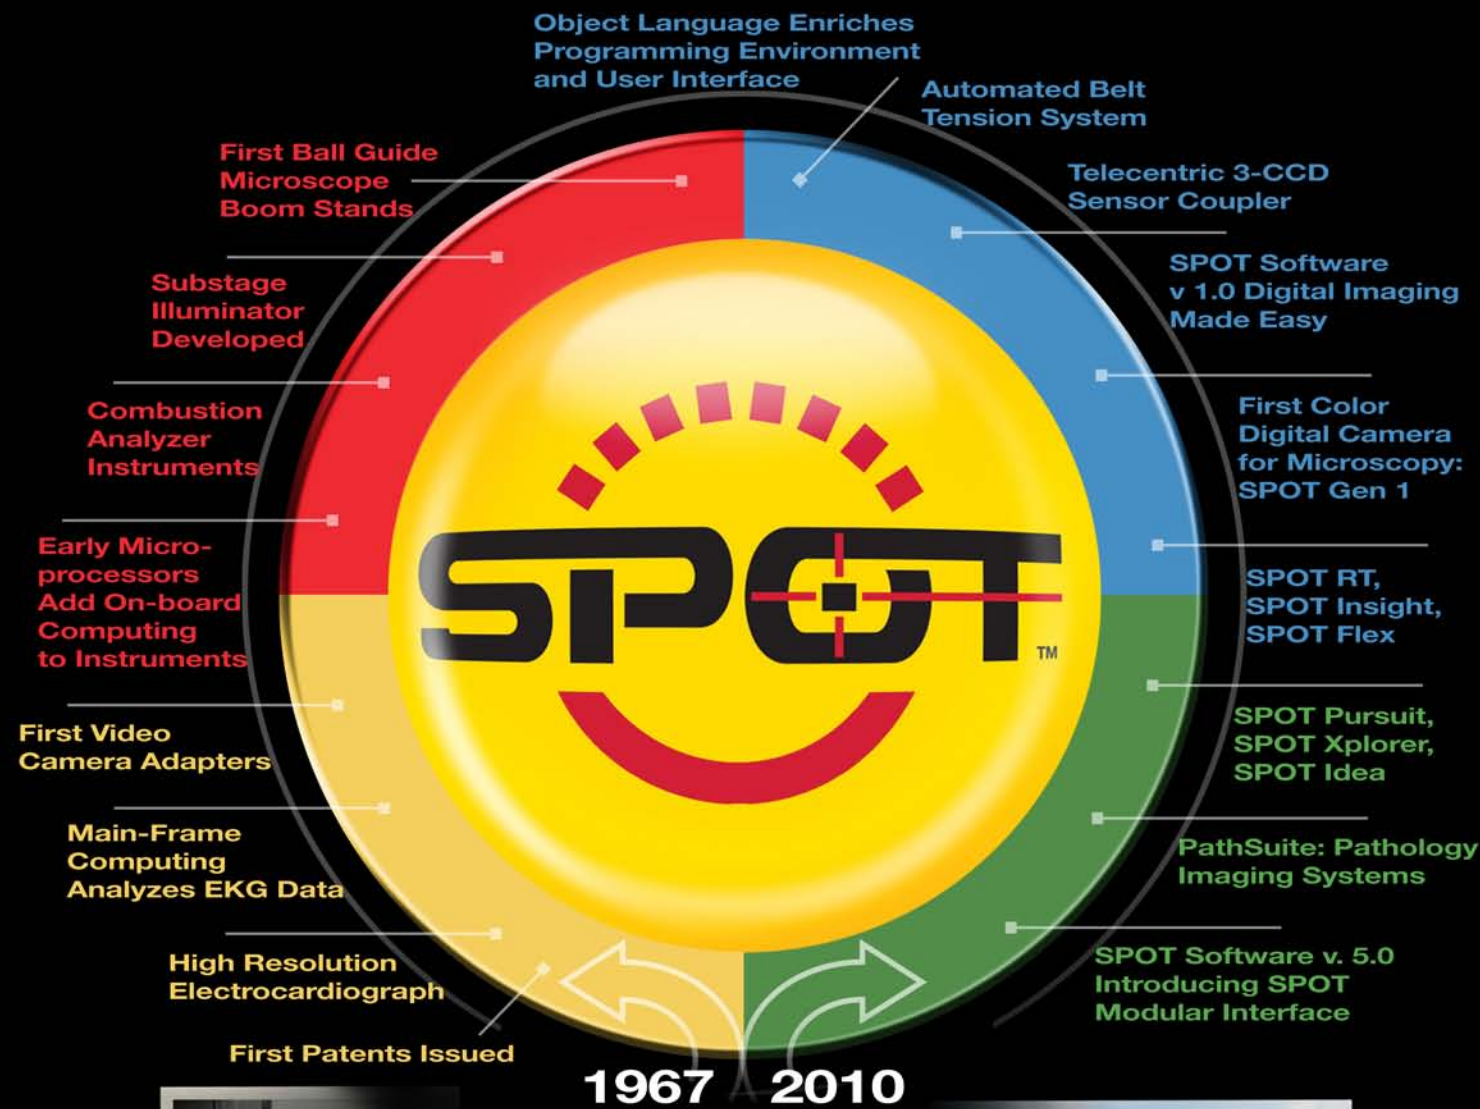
Object Language Enriches Programming Environment and User Interface

Automated Belt Tension System

Telecentric 3-CCD Sensor Coupler

SPOT Software v 1.0 Digital Imaging Made Easy

First Color Digital Camera for Microscopy: SPOT Gen 1

SPOT RT, SPOT Insight, SPOT Flex

SPOT Pursuit, SPOT Xplorer, SPOT Idea

PathSuite: Pathology Imaging Systems

SPOT Software v. 5.0 Introducing SPOT Modular Interface

First Ball Guide Microscope Boom Stands

Substage Illuminator Developed

Combustion Analyzer Instruments

Early Microprocessors Add On-board Computing to Instruments

First Video Camera Adapters

Main-Frame Computing Analyzes EKG Data

High Resolution Electrocardiograph

First Patents Issued

SPOT™

1967 2010